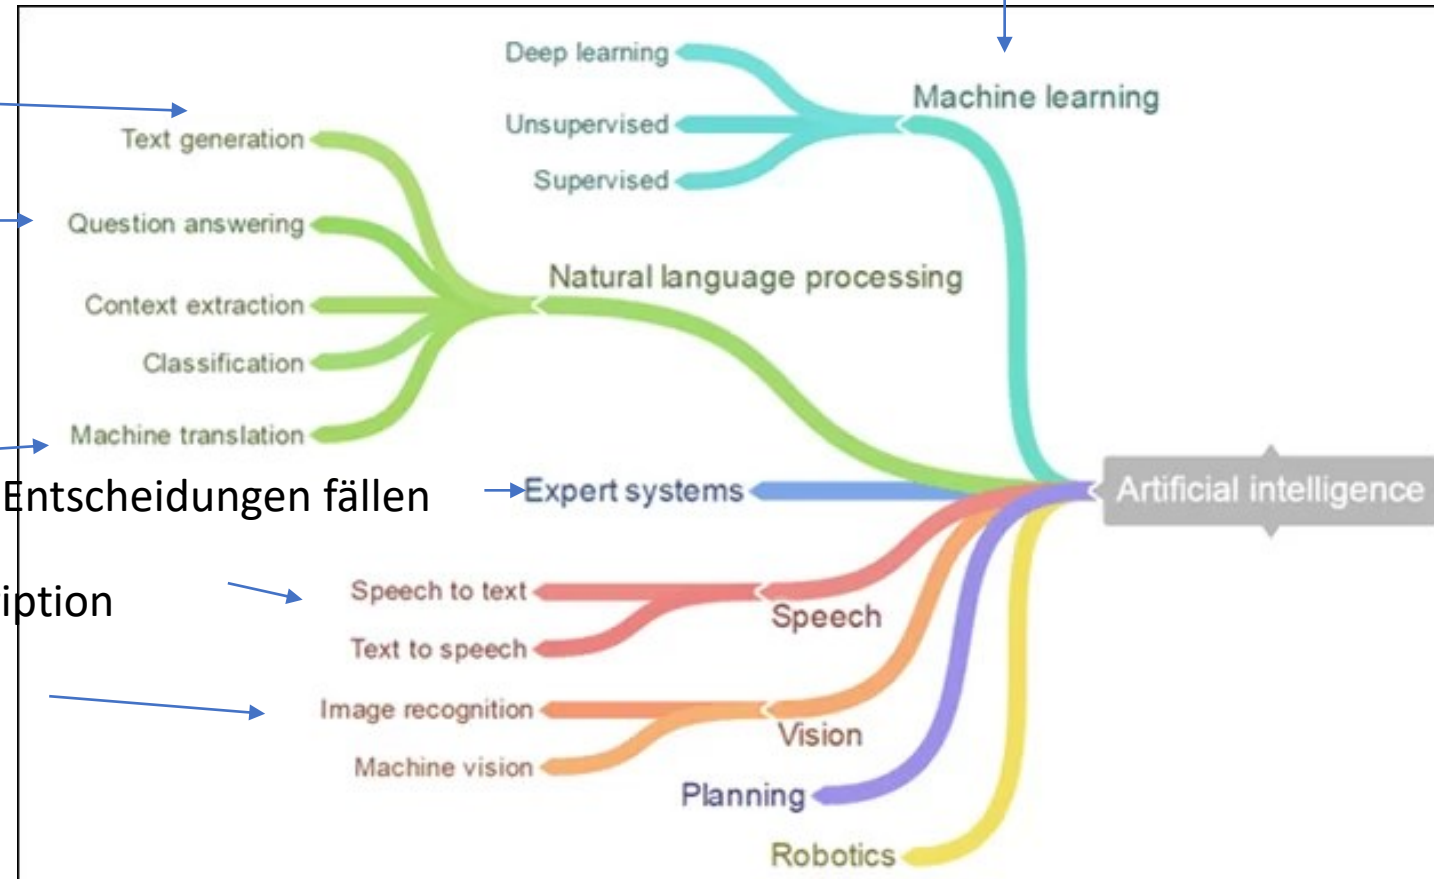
Deep learning
Unsupervised
Supervised
Machine learning
Text generation
Question answering
Context extraction
Classification
Machine translation
Natural language processing
Entscheidungen fällen
Expert systems
Artificial intelligence
iption
Speech to text
Text to speech
Speech
Image recognition
Machine vision
Vision
Planning
Robotics